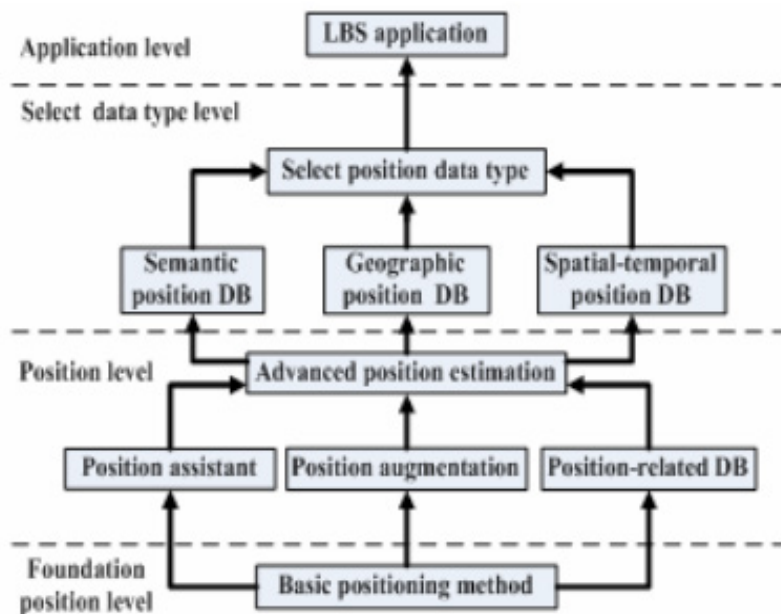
Application level

LBS application

Select data type level

Select position data type

Semantic position DB

Geographic position DB

Spatial-temporal position DB

Position level

Advanced position estimation

Position assistant

Position augmentation

Position-related DB

Foundation position level

Basic positioning method